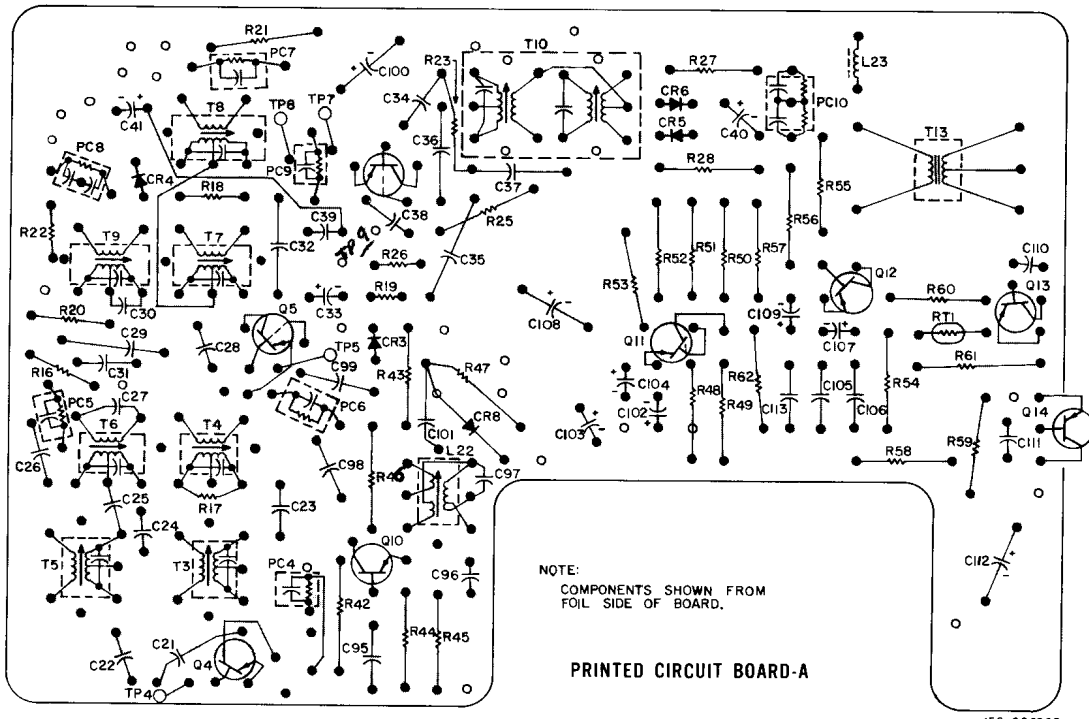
R21
PC7
C100
R23
T10
L23
R27
C41
T8
TP8
TP7
C34
CR6
CR5
C40
PC10
PC8
CR4
PC9
C36
R28
T13
R18
C37
R55
C39
C38
R25
R56
R22
T9
T7
C32
C110
R26
C35
R52
R51
R50
R57
R53
Q12
C30
C33
R19
R60
Q13
R20
C108
C109
C29
Q5
CR3
RT1
C28
TP5
Q11
C107
C31
C99
R47
R43
R61
R16
C27
PC5
PC6
CR8
C104
R62
C105
R54
C102
C106
T6
T4
C101
C103
R48
R49
C113
Q14
C26
C98
L22
C97
R40
R59
C111
R58
C25
R17
C24
C23
T5
T3
Q10
C112
PC4
NOTE:
COMPONENTS SHOWN FROM FOIL SIDE OF BOARD.
C96
R42
R44
R45
C21
C22
Q4
C95
PRINTED CIRCUIT BOARD-A
TP4